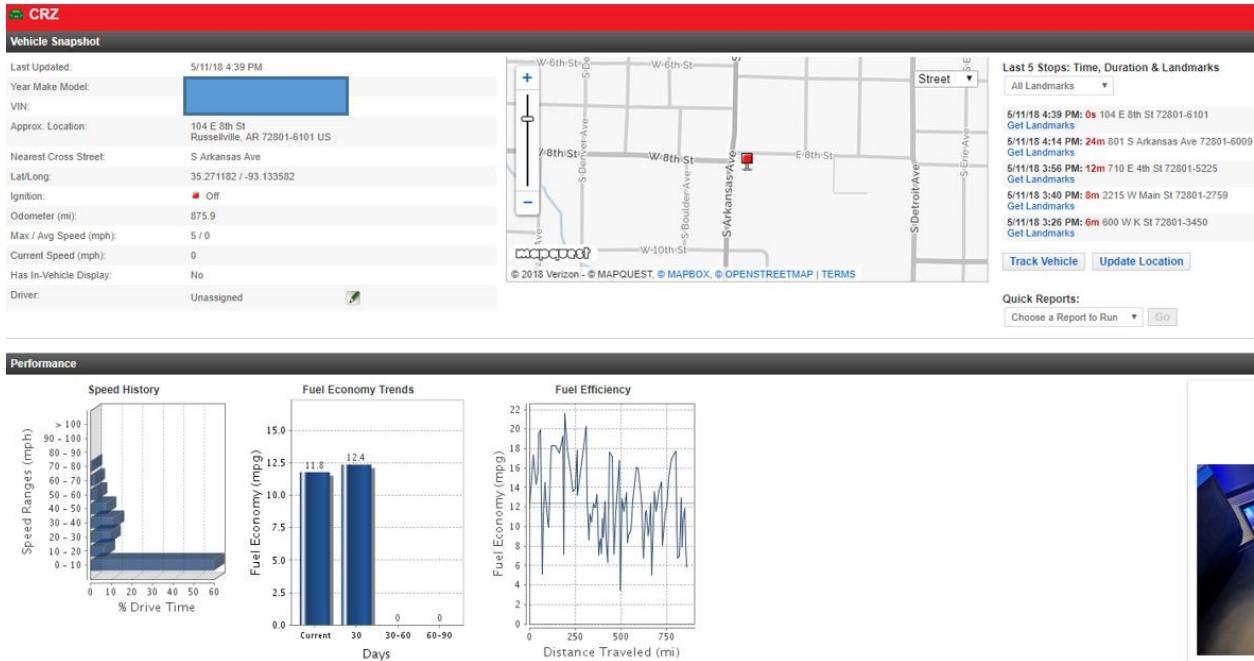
CRZ

Vehicle Snapshot

| | |
|---|---|
| Last Updated: | 5/11/18 4:39 PM |
| Year Make Model: | |
| VIN: | |
| Approx. Location: | 104 E 8th St Russellville, AR 72801-6101 US |
| Nearest Cross Street: | S Arkansas Ave |
| Lat/Long: | 35.271182 / -93.133582 |
| Ignition: | Off |
| Odometer (mi): | 875.9 |
| Max / Avg Speed (mph): | 5 / 0 |
| Current Speed (mph): | 0 |
| Has In-Vehicle Display: | No |
| Driver: | Unassigned |

W 6th St W 6th St Street W 8th St W 8th St E 8th St S Denver Ave S Boulder Ave S Arkansas Ave S Detroit Ave S Erie Ave W 10th St mapquest

© 2018 Verizon - © MAPQUEST, © MAPBOX, © OPENSTREETMAP | TERMS

Last 5 Stops: Time, Duration & Landmarks

All Landmarks

5/11/18 4:39 PM: 0s 104 E 8th St 72801-6101
Get Landmarks
5/11/18 4:14 PM: 24m 801 S Arkansas Ave 72801-6009
Get Landmarks
5/11/18 3:56 PM: 12m 710 E 4th St 72801-5225
Get Landmarks
5/11/18 3:40 PM: 8m 2215 W Main St 72801-2759
Get Landmarks
5/11/18 3:26 PM: 6m 600 W K St 72801-3450
Get Landmarks

Track Vehicle Update Location

Quick Reports:
Choose a Report to Run Go

Performance

Speed History
Speed Ranges (mph)
> 100
90 - 100
80 - 90
70 - 80
60 - 70
50 - 60
40 - 50
30 - 40
20 - 30
10 - 20
0 - 10
0 10 20 30 40 50 60
% Drive Time

Fuel Economy Trends
Fuel Economy (mpg)
15.0
12.5
10.0
7.5
5.0
2.5
0.0
11.8 12.4 0 0
Current 30 30-60 60-90
Days

Fuel Efficiency
Fuel Economy (mpg)
22 20 18 16 14 12 10 8 6 4 2 0
0 250 500 750
Distance Traveled (mi)